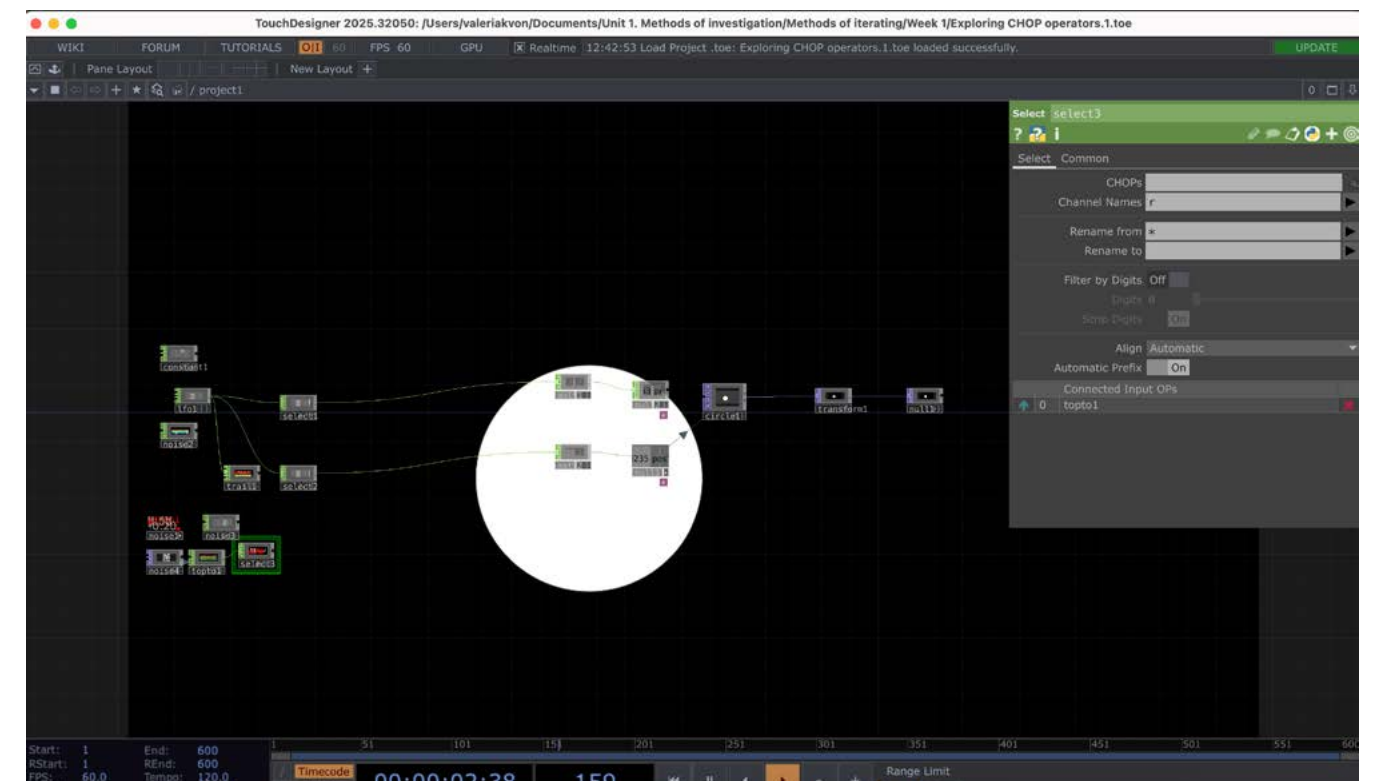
TouchDesigner 2025.32050: /Users/valeriakvon/Documents/Unit 1. Methods of investigation/Methods of iterating/Week 1/Exploring CHOP operators.1.toe

WIKI FORUM TUTORIALS O|I 60 FPS 60 GPU Realtime 12:42:53 Load Project .toe: Exploring CHOP operators.1.toe loaded successfully. UPDATE

Pane Layout New Layout +

/ project1

Select select3

Select Common

CHOPs
Channel Names r
Rename from *
Rename to
Filter by Digits Off
Digits
Strip Digits On
Align Automatic
Automatic Prefix On
Connected Input OPs
0 topto1

constant1
lfo1
select1
noise2
trail1
select2
noise5
noise3
noise4
topto1
select3
235 pos
circle1
transform1
null1

Start: 1 End: 600
RStart: 1 REnd: 600
FPS: 60.0 Tempo: 120.0
1 51 101 151 201 251 301 351 401 451 501 551 600
Timecode 00:00:02:38 159 Range Limit